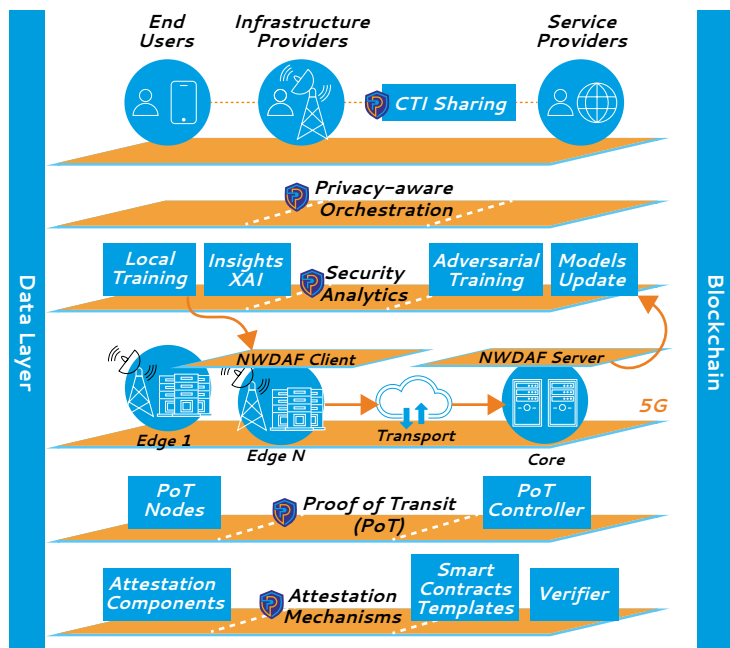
Data Layer

End Users

Infrastructure Providers

Service Providers

CTI Sharing

Privacy-aware Orchestration

Local Training

Insights XAI

Security Analytics

Adversarial Training

Models Update

NWDAF Client

NWDAF Server

Edge 1

Edge N

Transport

Core

5G

PoT Nodes

Proof of Transit (PoT)

PoT Controller

Attestation Components

Attestation Mechanisms

Smart Contracts Templates

Verifier

Blockchain